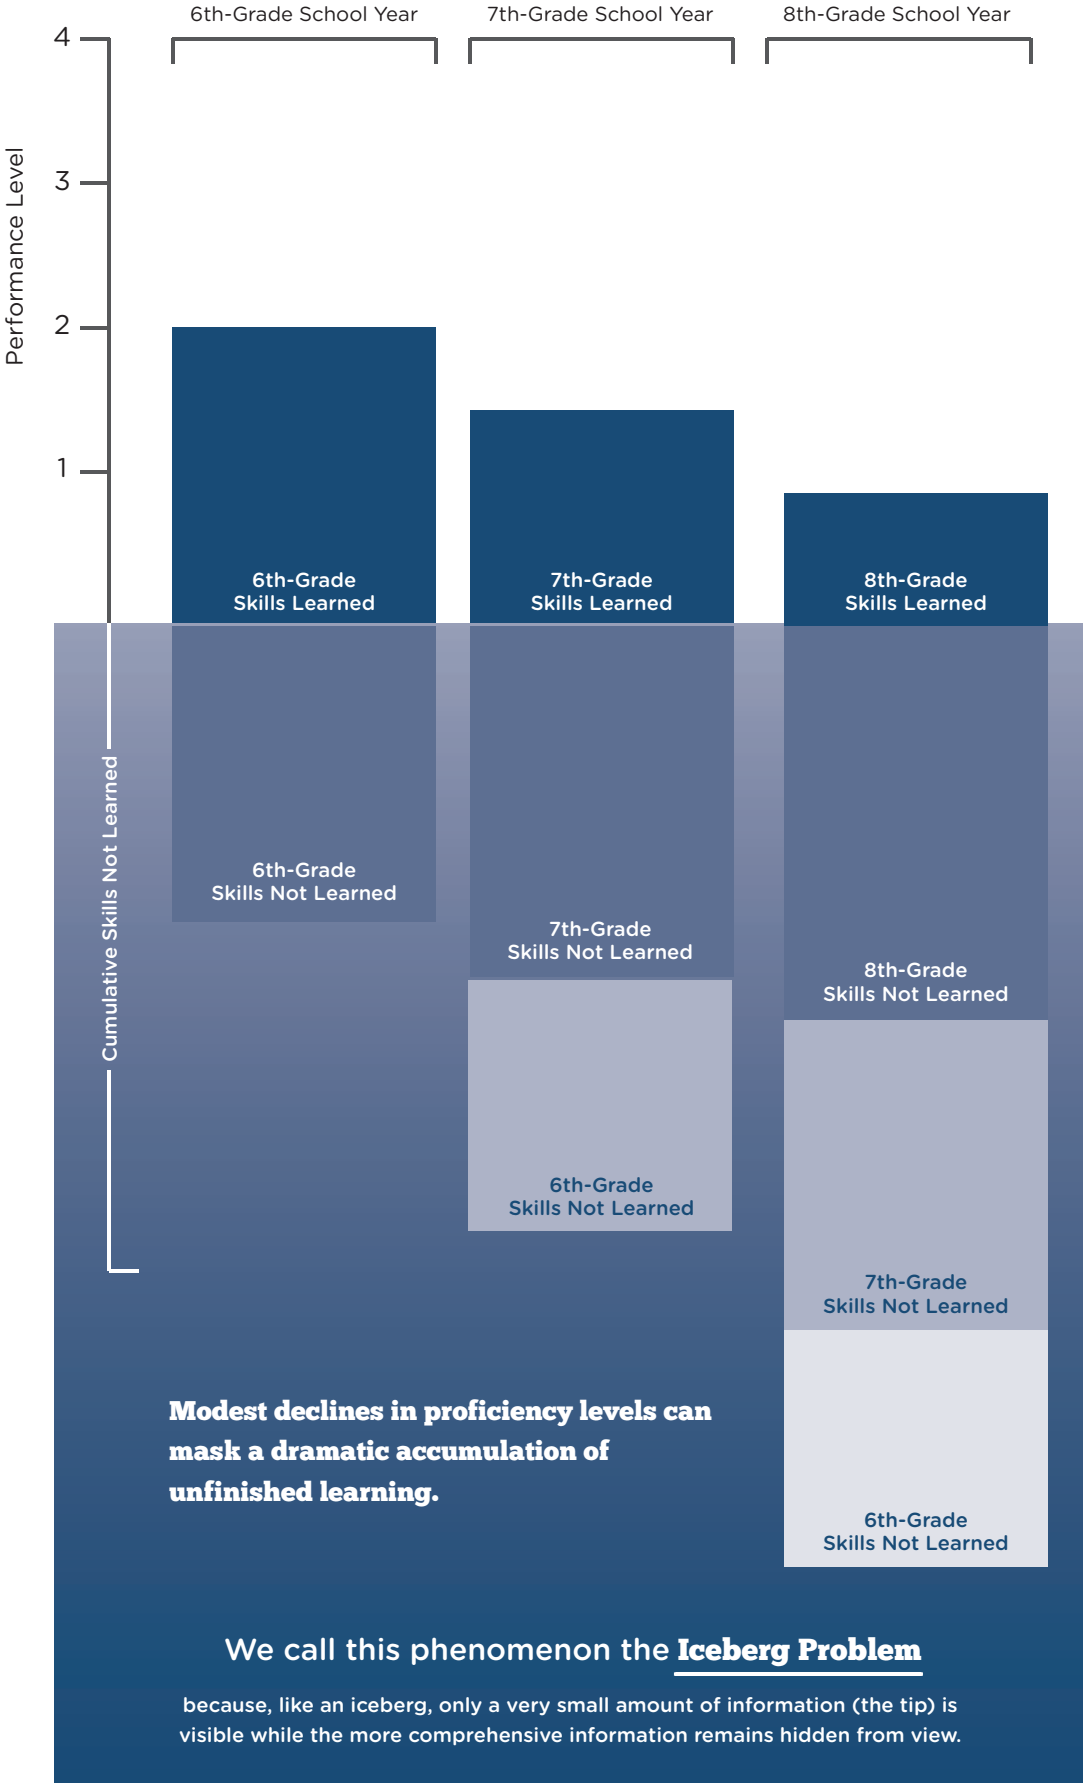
6th-Grade School Year

7th-Grade School Year

8th-Grade School Year

Performance Level

4

3

2

1

6th-Grade Skills Learned

7th-Grade Skills Learned

8th-Grade Skills Learned

Cumulative Skills Not Learned

6th-Grade Skills Not Learned

7th-Grade Skills Not Learned

8th-Grade Skills Not Learned

6th-Grade Skills Not Learned

7th-Grade Skills Not Learned

6th-Grade Skills Not Learned

Modest declines in proficiency levels can mask a dramatic accumulation of unfinished learning.

We call this phenomenon the Iceberg Problem

because, like an iceberg, only a very small amount of information (the tip) is visible while the more comprehensive information remains hidden from view.